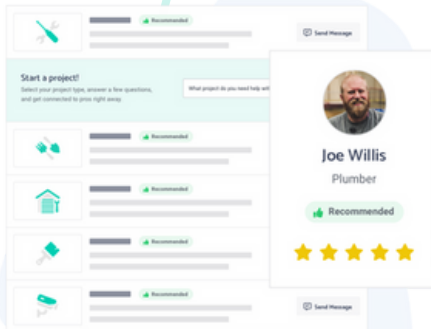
Recommended
Send Message

Start a project!
Select your project type, answer a few questions, and get connected to pros right away

What project do you need help wit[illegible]

Recommended

Recommended

Recommended

Recommended
Send Message

Joe Willis
Plumber
Recommended